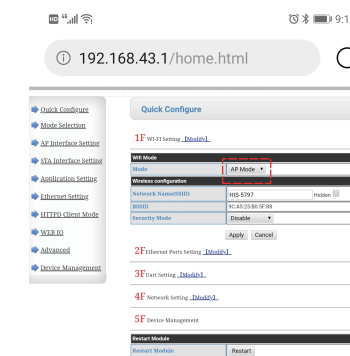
HD 4G 9:1

192.168.43.1/home.html

Quick Configure
Mode Selection
AP Interface Setting
STA Interface Setting
Application Setting
Ethernet Setting
HTTPD Client Mode
WEB IO
Advanced
Device Management

Quick Configure

1F WI-FI Setting [Modify]

| Wifi Mode | |
|---|---|
| Mode | AP Mode ▼ |
| Wireless configuration | |
| Network Name(SSID) | HIS-5767 Hidden |
| BSSID | 9C:A5:25:B0:5F:88 |
| Security Mode | Disable ▼ |

Apply Cancel

2F Ethernet Ports Setting [Modify]

3F Uart Setting [Modify]

4F Network Setting [Modify]

5F Device Management

| Restart Module | |
|---|---|
| Restart Module | Restart |